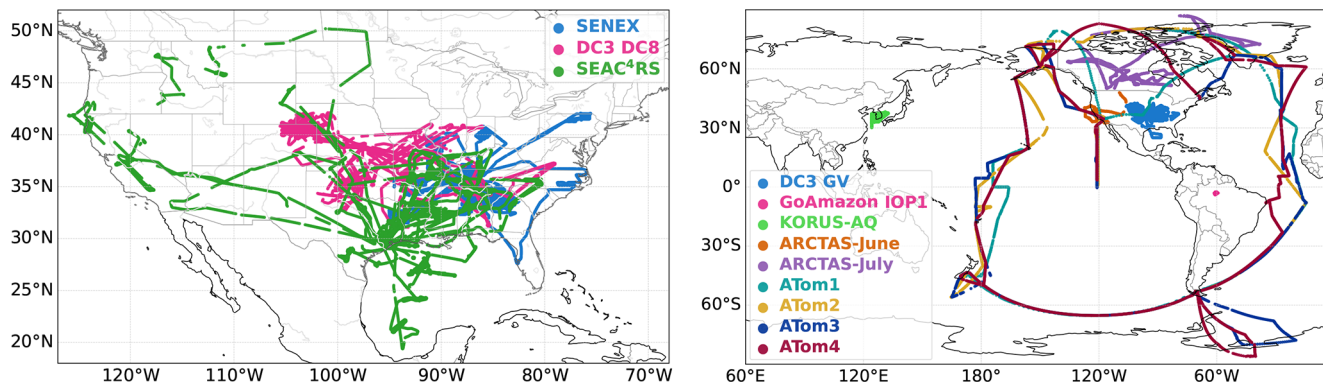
SENEX
DC3 DC8
SEAC$^4$RS

50°N
45°N
40°N
35°N
30°N
25°N
20°N

120°W 110°W 100°W 90°W 80°W 70°W

60°N
30°N
0°
30°S
60°S

DC3 GV
GoAmazon IOP1
KORUS-AQ
ARCTAS-June
ARCTAS-July
ATom1
ATom2
ATom3
ATom4

60°E 120°E 180° 120°W 60°W